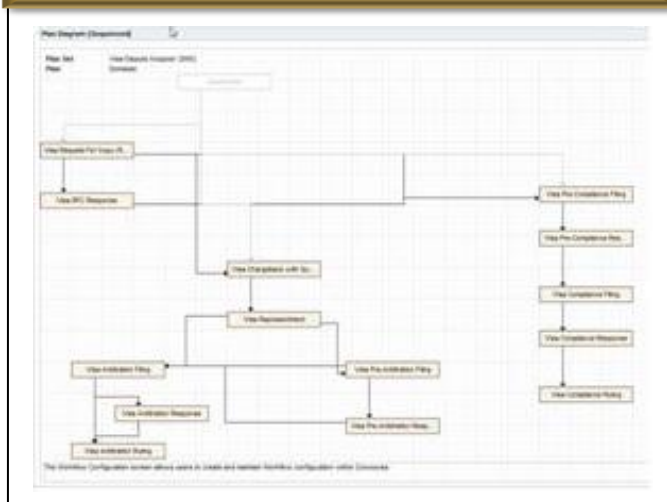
Flow Diagram (Sequenced)

Flow Set: View Dispute Analysis (DNS)
Flow: Dominion

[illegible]

View Request For Copy (R...

View RFC Response

View Chargeback with Su...

View Representment

View Arbitration Filing

View Arbitration Response

View Arbitration Ruling

View Pre-Arbitration Filing

View Pre-Arbitration Resp...

View Pre-Compliance Filing

View Pre-Compliance Res...

View Compliance Filing

View Compliance Response

View Compliance Ruling

The Workflow Configuration screen allows users to create and maintain Workflow configuration within Dominion.